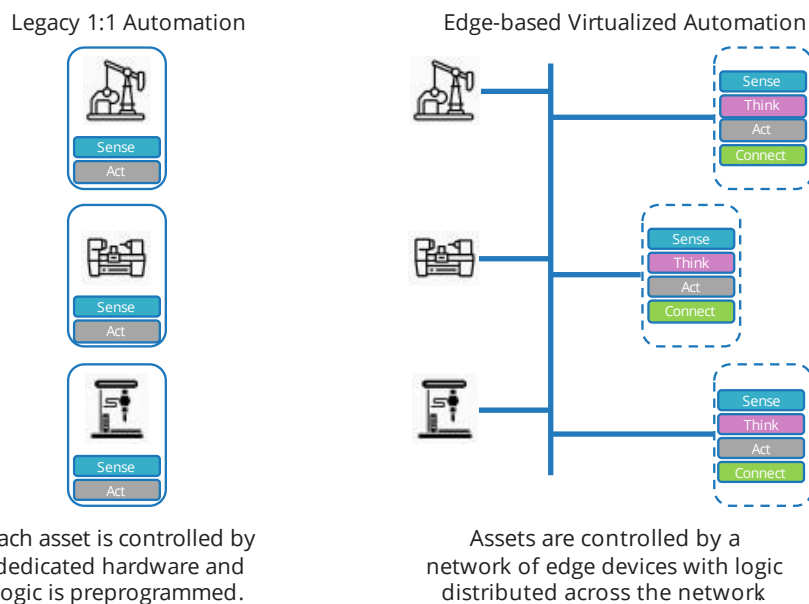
Legacy 1:1 Automation

Sense
Act

Sense
Act

Sense
Act

ach asset is controlled by dedicated hardware and logic is preprogrammed.

Edge-based Virtualized Automation

Sense
Think
Act
Connect

Sense
Think
Act
Connect

Sense
Think
Act
Connect

Assets are controlled by a network of edge devices with logic distributed across the network